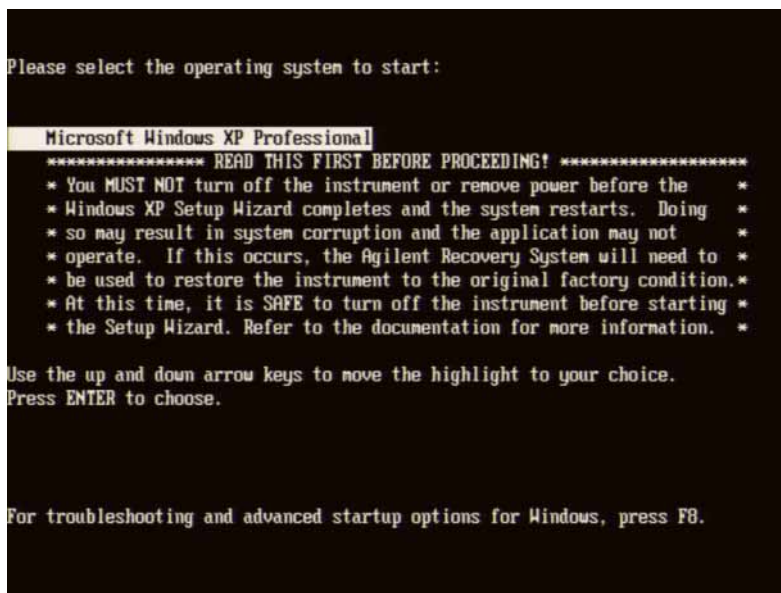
Please select the operating system to start:

Microsoft Windows XP Professional
**************** READ THIS FIRST BEFORE PROCEEDING! ******************
* You MUST NOT turn off the instrument or remove power before the *
* Windows XP Setup Wizard completes and the system restarts. Doing *
* so may result in system corruption and the application may not *
* operate. If this occurs, the Agilent Recovery System will need to *
* be used to restore the instrument to the original factory condition.*
* At this time, it is SAFE to turn off the instrument before starting *
* the Setup Wizard. Refer to the documentation for more information. *

Use the up and down arrow keys to move the highlight to your choice.
Press ENTER to choose.

For troubleshooting and advanced startup options for Windows, press F8.